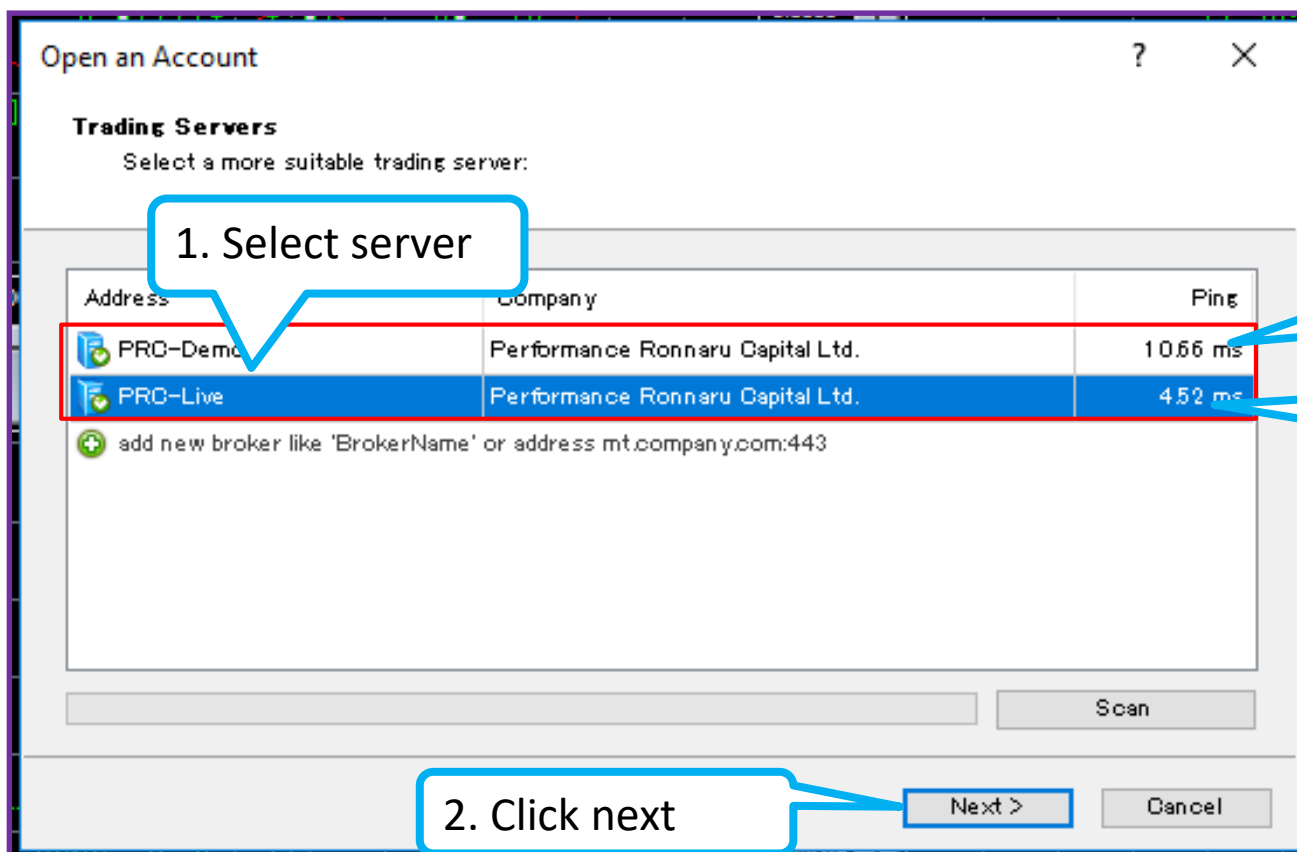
Open an Account

?

Trading Servers

Select a more suitable trading server:

1. Select server

| Address | Company | Ping |
|---|---|---|
| PRC-Demo | Performance Ronnaru Capital Ltd. | 10.66 ms |
| PRC-Live | Performance Ronnaru Capital Ltd. | 4.52 ms |

add new broker like 'BrokerName' or address mt.company.com:443

Scan

2. Click next

Next >

Cancel